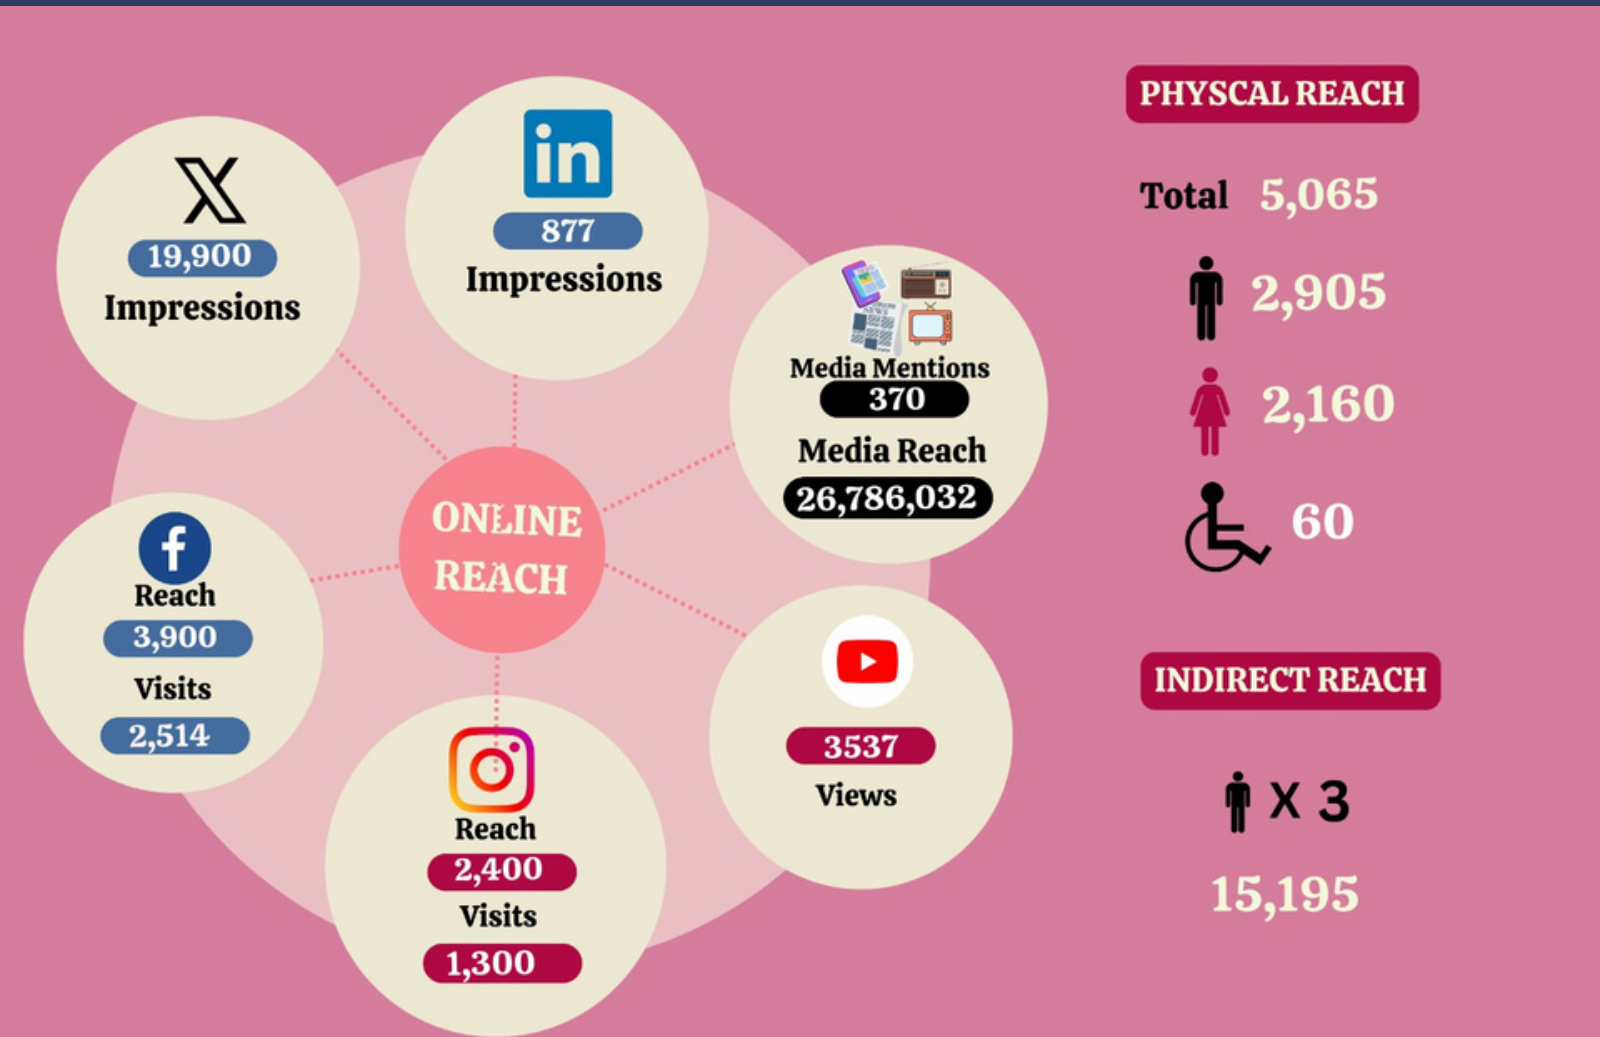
19,900
Impressions

in
877
Impressions

Media Mentions
370
Media Reach
26,786,032

ONLINE REACH

f
Reach
3,900
Visits
2,514

Reach
2,400
Visits
1,300

3537
Views

PHYSCAL REACH

Total 5,065

2,905

2,160

60

INDIRECT REACH

X 3

15,195